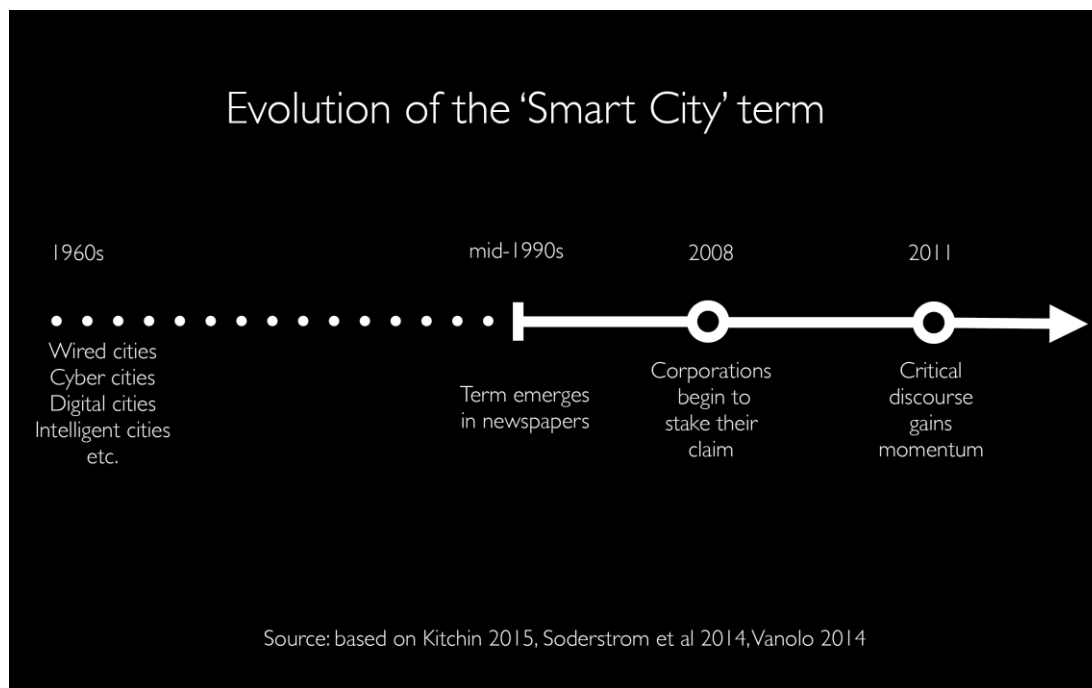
Evolution of the 'Smart City' term

1960s

Wired cities
Cyber cities
Digital cities
Intelligent cities
etc.

mid-1990s

Term emerges in newspapers

2008

Corporations begin to stake their claim

2011

Critical discourse gains momentum

Source: based on Kitchin 2015, Soderstrom et al 2014, Vanolo 2014